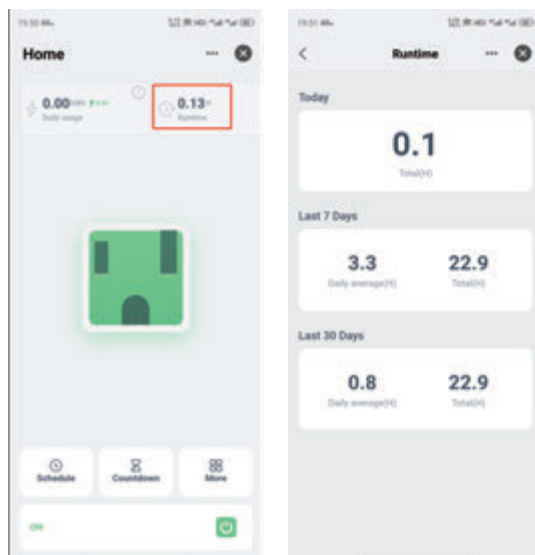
Home

0.00kWh
Daily usage

0.13H
Runtime

Schedule

Countdown

More

ON

Runtime

Today

0.1
Total(H)

Last 7 Days

3.3
Daily average(H)

22.9
Total(H)

Last 30 Days

0.8
Daily average(H)

22.9
Total(H)